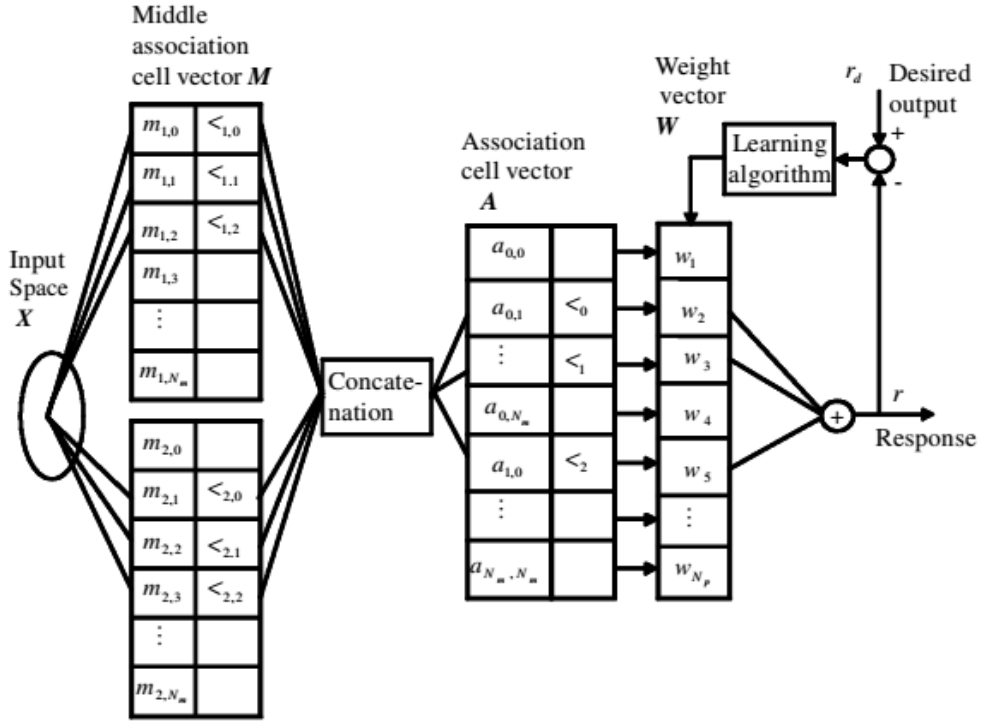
Middle association cell vector $\boldsymbol{M}$

| $m_{1,0}$ | $<_{1,0}$ |
|---|---|
| $m_{1,1}$ | $<_{1.1}$ |
| $m_{1,2}$ | $<_{1,2}$ |
| $m_{1,3}$ | |
| $\vdots$ | |
| $m_{1,N_m}$ | |

| $m_{2,0}$ | |
|---|---|
| $m_{2,1}$ | $<_{2,0}$ |
| $m_{2,2}$ | $<_{2,1}$ |
| $m_{2,3}$ | $<_{2,2}$ |
| $\vdots$ | |
| $m_{2,N_m}$ | |

Input Space $\boldsymbol{X}$

Concatenation

Association cell vector $\boldsymbol{A}$

| $a_{0,0}$ | |
|---|---|
| $a_{0,1}$ | $<_0$ |
| $\vdots$ | $<_1$ |
| $a_{0,N_m}$ | |
| $a_{1,0}$ | $<_2$ |
| $\vdots$ | |
| $a_{N_m,N_m}$ | |

Weight vector $\boldsymbol{W}$

| $w_1$ |
|---|
| $w_2$ |
| $w_3$ |
| $w_4$ |
| $w_5$ |
| $\vdots$ |
| $w_{N_p}$ |

Learning algorithm

$r_d$ Desired output

+

-

+

$r$

Response